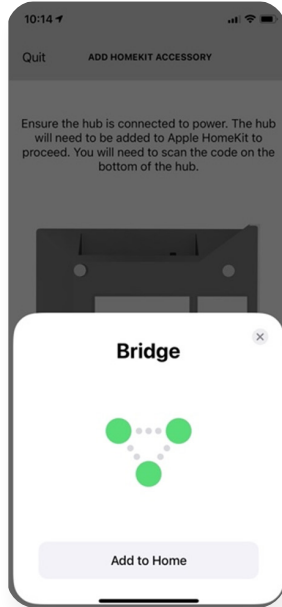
10:14

Quit ADD HOMEKIT ACCESSORY

Ensure the hub is connected to power. The hub will need to be added to Apple HomeKit to proceed. You will need to scan the code on the bottom of the hub.

Bridge

Add to Home